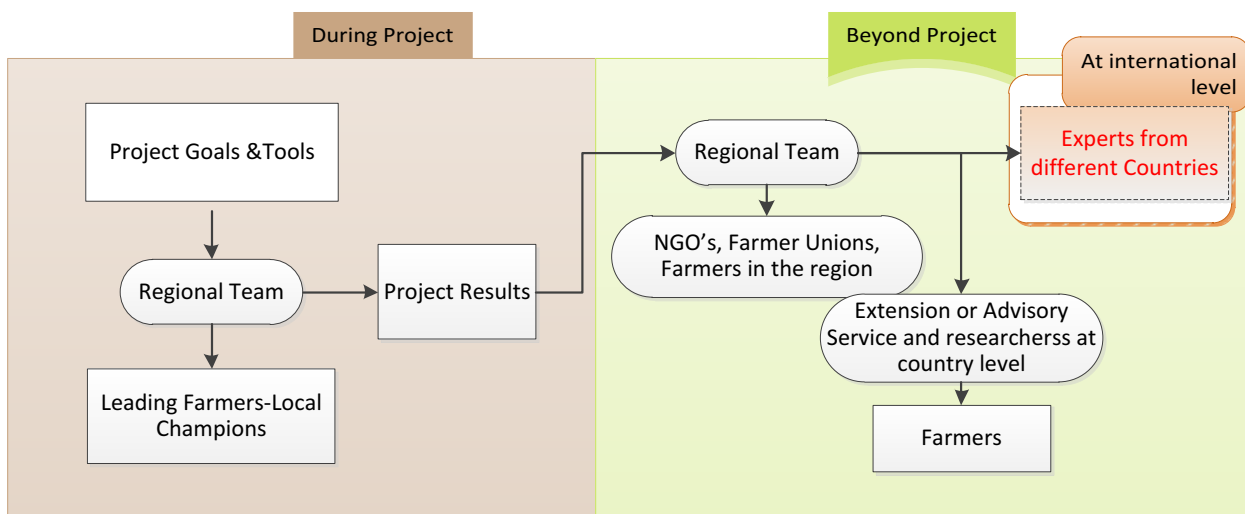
During Project

Project Goals &Tools

Regional Team

Leading Farmers-Local Champions

Project Results

Beyond Project

Regional Team

NGO's, Farmer Unions, Farmers in the region

Extension or Advisory Service and researcherss at country level

Farmers

At international level

Experts from different Countries